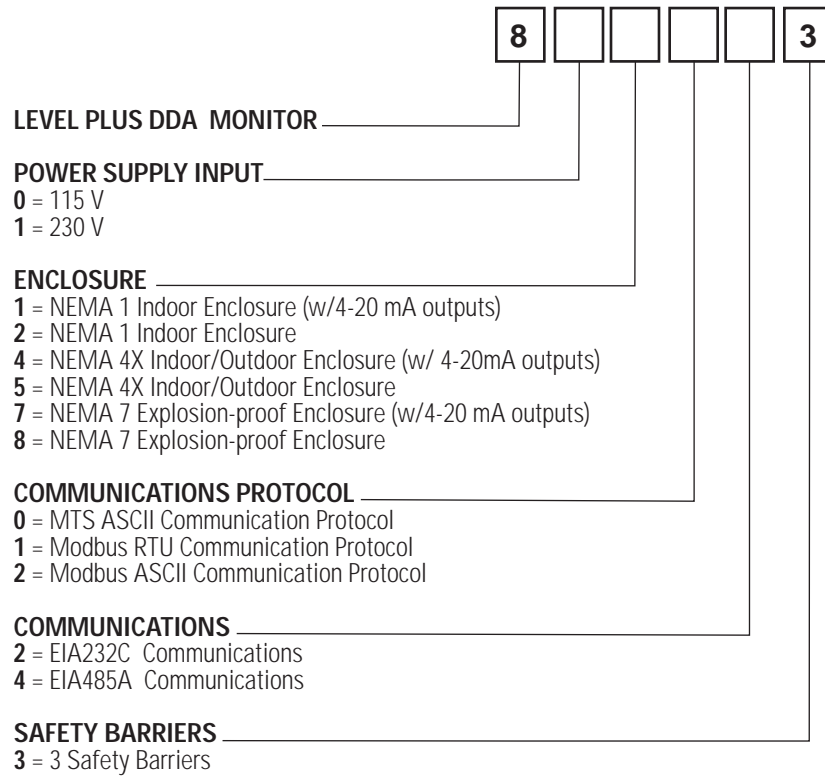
8 3

LEVEL PLUS DDA MONITOR

POWER SUPPLY INPUT
0 = 115 V
1 = 230 V

ENCLOSURE
1 = NEMA 1 Indoor Enclosure (w/4-20 mA outputs)
2 = NEMA 1 Indoor Enclosure
4 = NEMA 4X Indoor/Outdoor Enclosure (w/ 4-20mA outputs)
5 = NEMA 4X Indoor/Outdoor Enclosure
7 = NEMA 7 Explosion-proof Enclosure (w/4-20 mA outputs)
8 = NEMA 7 Explosion-proof Enclosure

COMMUNICATIONS PROTOCOL
0 = MTS ASCII Communication Protocol
1 = Modbus RTU Communication Protocol
2 = Modbus ASCII Communication Protocol

COMMUNICATIONS
2 = EIA232C Communications
4 = EIA485A Communications

SAFETY BARRIERS
3 = 3 Safety Barriers